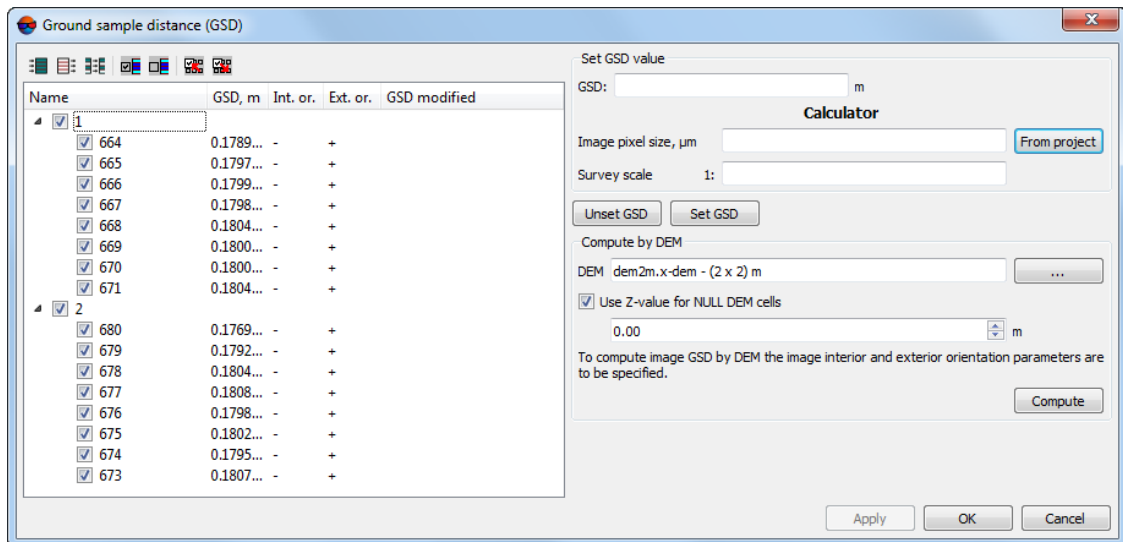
Ground sample distance (GSD)

| Name | GSD, m | Int. or. | Ext. or. | GSD modified |
|---|---|---|---|---|
| 1 | | | | |
| 664 | 0.1789... | - | + | |
| 665 | 0.1797... | - | + | |
| 666 | 0.1799... | - | + | |
| 667 | 0.1798... | - | + | |
| 668 | 0.1804... | - | + | |
| 669 | 0.1800... | - | + | |
| 670 | 0.1800... | - | + | |
| 671 | 0.1804... | - | + | |
| 2 | | | | |
| 680 | 0.1769... | - | + | |
| 679 | 0.1792... | - | + | |
| 678 | 0.1804... | - | + | |
| 677 | 0.1808... | - | + | |
| 676 | 0.1798... | - | + | |
| 675 | 0.1802... | - | + | |
| 674 | 0.1795... | - | + | |
| 673 | 0.1807... | - | + | |

Set GSD value
GSD: m
Calculator
Image pixel size, µm
From project
Survey scale 1:
Unset GSD
Set GSD
Compute by DEM
DEM dem2m.x-dem - (2 x 2) m
...
Use Z-value for NULL DEM cells
0.00
m
To compute image GSD by DEM the image interior and exterior orientation parameters are to be specified.
Compute
Apply
OK
Cancel